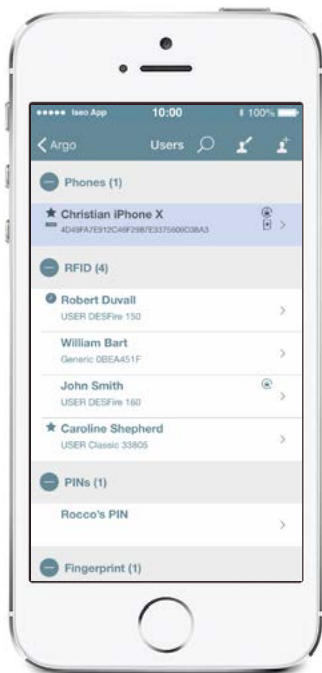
●●●●● Iseo App 10:00 100%

< Argo Users

Phones (1)

★ Christian iPhone X
4D49FA7E912C49F29B7E3375609C08A3

RFID (4)

Robert Duvall
USER DESFire 150

William Bart
Generic 0BEA451F

John Smith
USER DESFire 160

★ Caroline Shepherd
USER Classic 33805

PINs (1)

Rocco's PIN

Fingerprint (1)